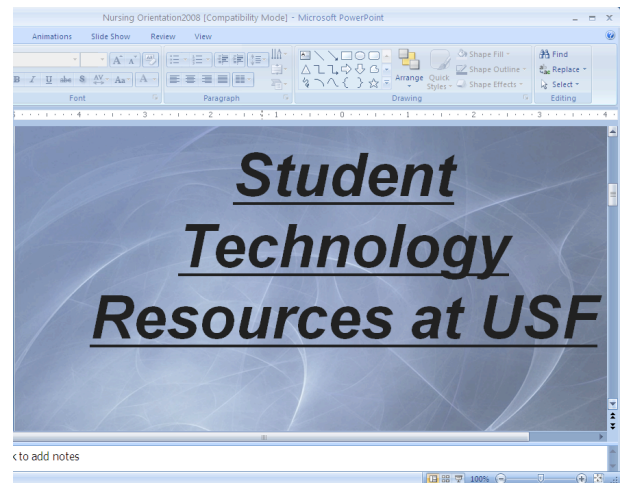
Nursing Orientation2008 [Compatibility Mode] - Microsoft PowerPoint

Animations Slide Show Review View

Font Paragraph Drawing Editing

Arrange Quick Styles

Shape Fill Shape Outline Shape Effects

Find Replace Select

4 3 2 1 0 1 2 3 4

Student Technology Resources at USF

k to add notes

100%